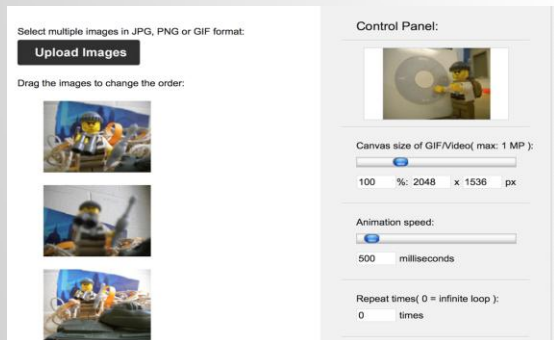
Select multiple images in JPG, PNG or GIF format:

Upload Images

Drag the images to change the order:

Control Panel:

Canvas size of GIF/Video( max: 1 MP ):

100 %: 2048 x 1536 px

Animation speed:

500 milliseconds

Repeat times( 0 = infinite loop ):

0 times